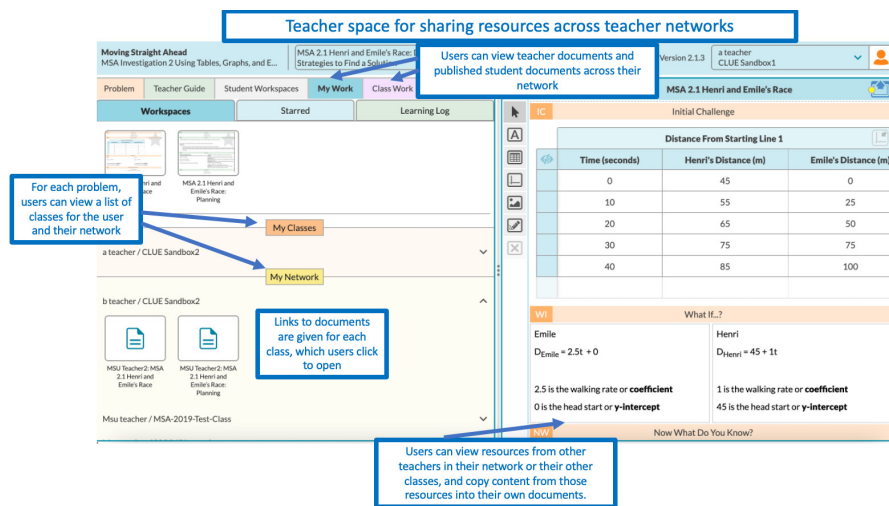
Teacher space for sharing resources across teacher networks

Moving Straight Ahead
MSA Investigation 2 Using Tables, Graphs, and E...

MSA 2.1 Henri and Emile's Race: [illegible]
Strategies to Find a Soluti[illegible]

Users can view teacher documents and published student documents across their network

Version 2.1.3

a teacher
CLUE Sandbox1

Problem | Teacher Guide | Student Workspaces | My Work | Class Work

Workspaces | Starred | Learning Log

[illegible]nri and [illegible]ace

MSA 2.1 Henri and Emile's Race: Planning

For each problem, users can view a list of classes for the user and their network

My Classes

a teacher / CLUE Sandbox2

My Network

b teacher / CLUE Sandbox2

MSU Teacher2: MSA 2.1 Henri and Emile's Race

MSU Teacher2: MSA 2.1 Henri and Emile's Race: Planning

Links to documents are given for each class, which users click to open

Msu teacher / MSA-2019-Test-Class

MSA 2.1 Henri and Emile's Race

IC
Initial Challenge

Distance From Starting Line 1

| Time (seconds) | Henri's Distance (m) | Emile's Distance (m) |
|---|---|---|
| 0 | 45 | 0 |
| 10 | 55 | 25 |
| 20 | 65 | 50 |
| 30 | 75 | 75 |
| 40 | 85 | 100 |

WI
What If...?

Emile
$D_{Emile} = 2.5t + 0$

2.5 is the walking rate or **coefficient**
0 is the head start or **y-intercept**

Henri
$D_{Henri} = 45 + 1t$

1 is the walking rate or **coefficient**
45 is the head start or **y-intercept**

NW
Now What Do You Know?

Users can view resources from other teachers in their network or their other classes, and copy content from those resources into their own documents.